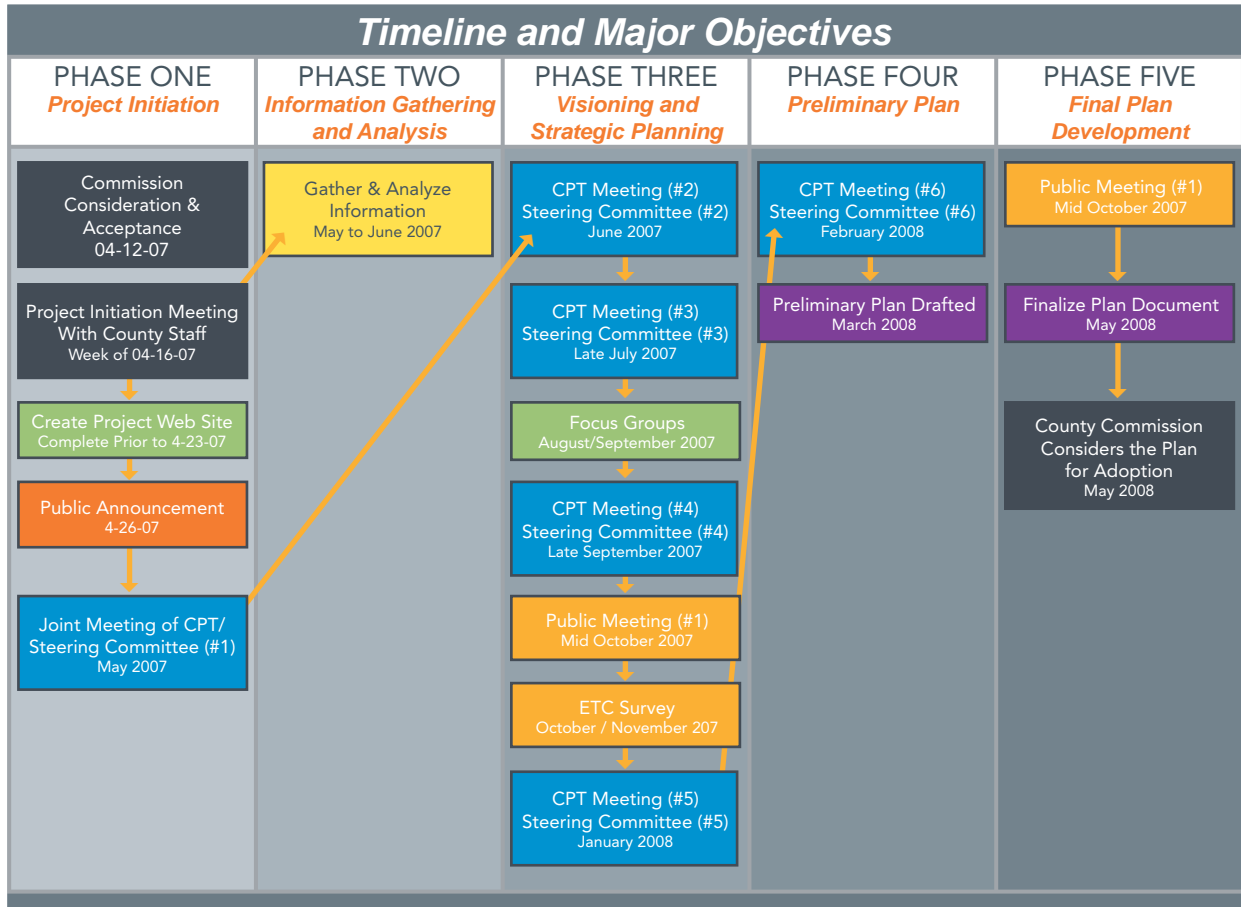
Timeline and Major Objectives

PHASE ONE
Project Initiation

Commission Consideration & Acceptance
04-12-07

Project Initiation Meeting With County Staff
Week of 04-16-07

Create Project Web Site
Complete Prior to 4-23-07

Public Announcement
4-26-07

Joint Meeting of CPT/ Steering Committee (#1)
May 2007

PHASE TWO
Information Gathering and Analysis

Gather & Analyze Information
May to June 2007

PHASE THREE
Visioning and Strategic Planning

CPT Meeting (#2)
Steering Committee (#2)
June 2007

CPT Meeting (#3)
Steering Committee (#3)
Late July 2007

Focus Groups
August/September 2007

CPT Meeting (#4)
Steering Committee (#4)
Late September 2007

Public Meeting (#1)
Mid October 2007

ETC Survey
October / November 207

CPT Meeting (#5)
Steering Committee (#5)
January 2008

PHASE FOUR
Preliminary Plan

CPT Meeting (#6)
Steering Committee (#6)
February 2008

Preliminary Plan Drafted
March 2008

PHASE FIVE
Final Plan Development

Public Meeting (#1)
Mid October 2007

Finalize Plan Document
May 2008

County Commission Considers the Plan for Adoption
May 2008